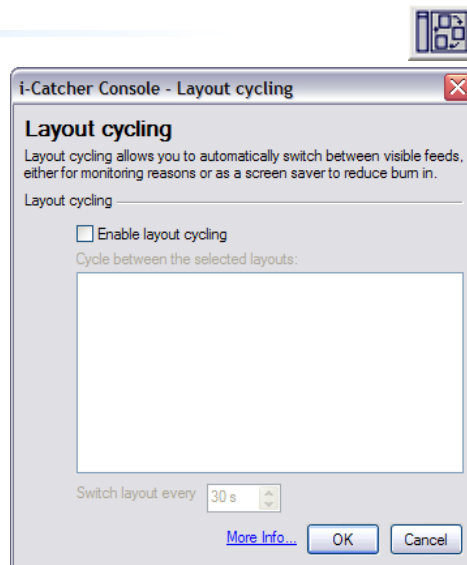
i-Catcher Console - Layout cycling

Layout cycling

Layout cycling allows you to automatically switch between visible feeds, either for monitoring reasons or as a screen saver to reduce burn in.

Layout cycling

Enable layout cycling

Cycle between the selected layouts:

Switch layout every 30 s

More Info... OK Cancel